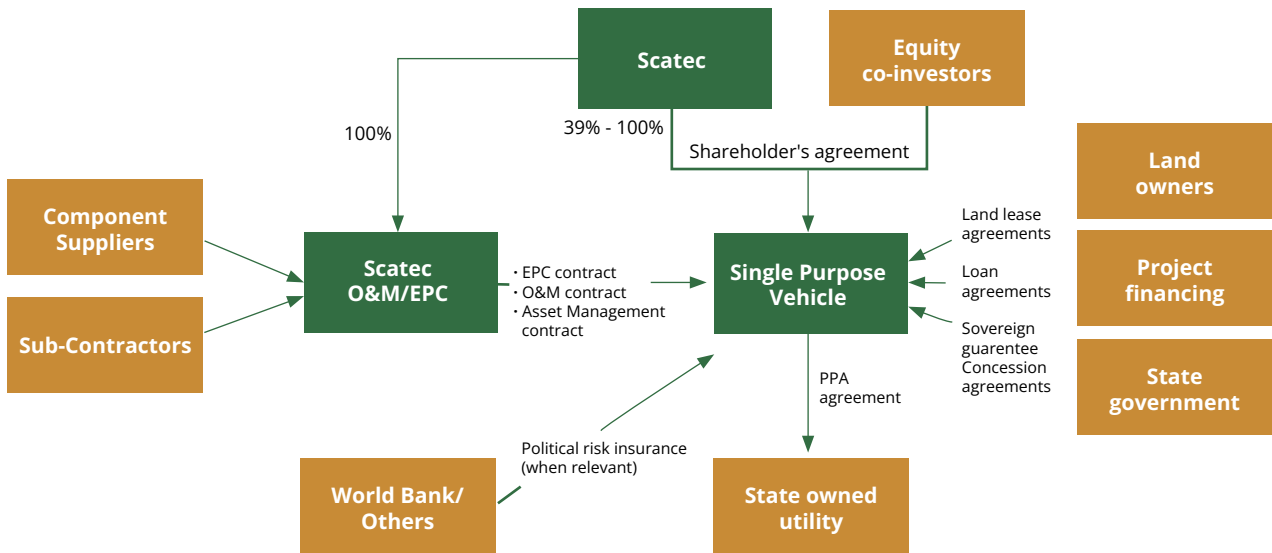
Scatec

Equity co-investors

100%

39% - 100%

Shareholder's agreement

Land owners

Component Suppliers

Scatec O&M/EPC

• EPC contract
• O&M contract
• Asset Management contract

Single Purpose Vehicle

Land lease agreements

Loan agreements

Sovereign guarentee Concession agreements

Project financing

State government

Sub-Contractors

PPA agreement

Political risk insurance (when relevant)

World Bank/ Others

State owned utility